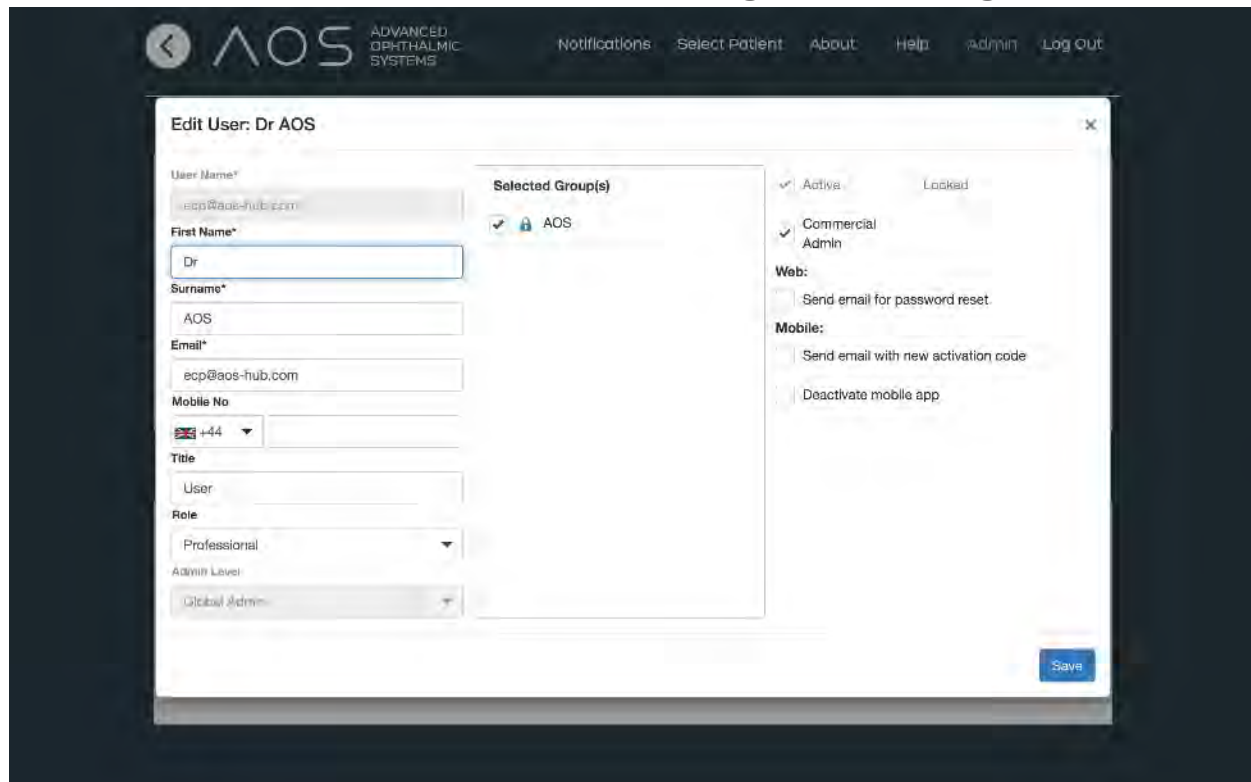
AOS ADVANCED OPHTHALMIC SYSTEMS

Notifications Select Patient About Help Admin Log Out

Edit User: Dr AOS

×

User Name*

ecp@aos-hub.com

First Name*

Dr

Surname*

AOS

Email*

ecp@aos-hub.com

Mobile No

+44

Title

User

Role

Professional

Admin Level

Global Admin

Selected Group(s)

AOS

Active

Locked

Commercial Admin

Web:

Send email for password reset

Mobile:

Send email with new activation code

Deactivate mobile app

Save